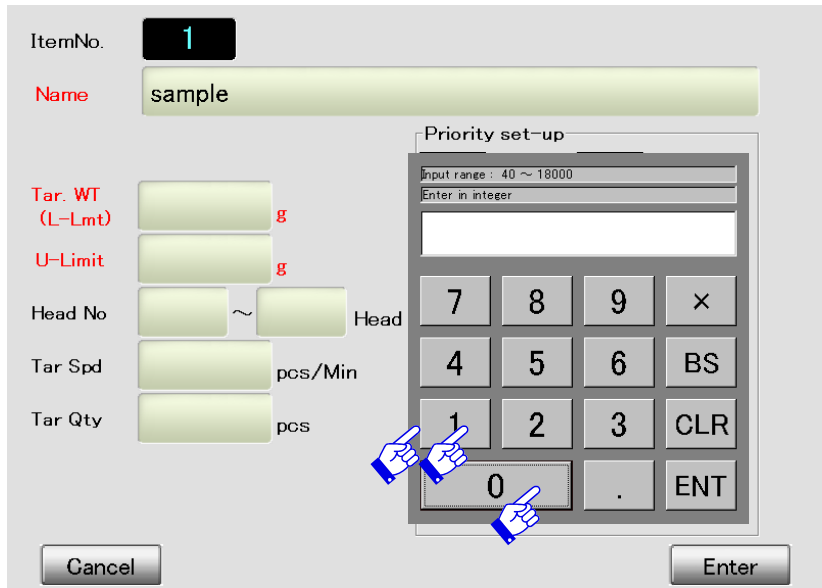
ItemNo. 1

Name sample

Priority set-up

Input range : 40 ～ 18000

Enter in integer

Tar. WT (L-Lmt) g

U-Limit g

Head No ～ Head

Tar Spd pcs/Min

Tar Qty pcs

| 7 | 8 | 9 | × |
|---|---|---|---|
| 4 | 5 | 6 | BS |
| 1 | 2 | 3 | CLR |
| 0 | | . | ENT |

Cancel

Enter